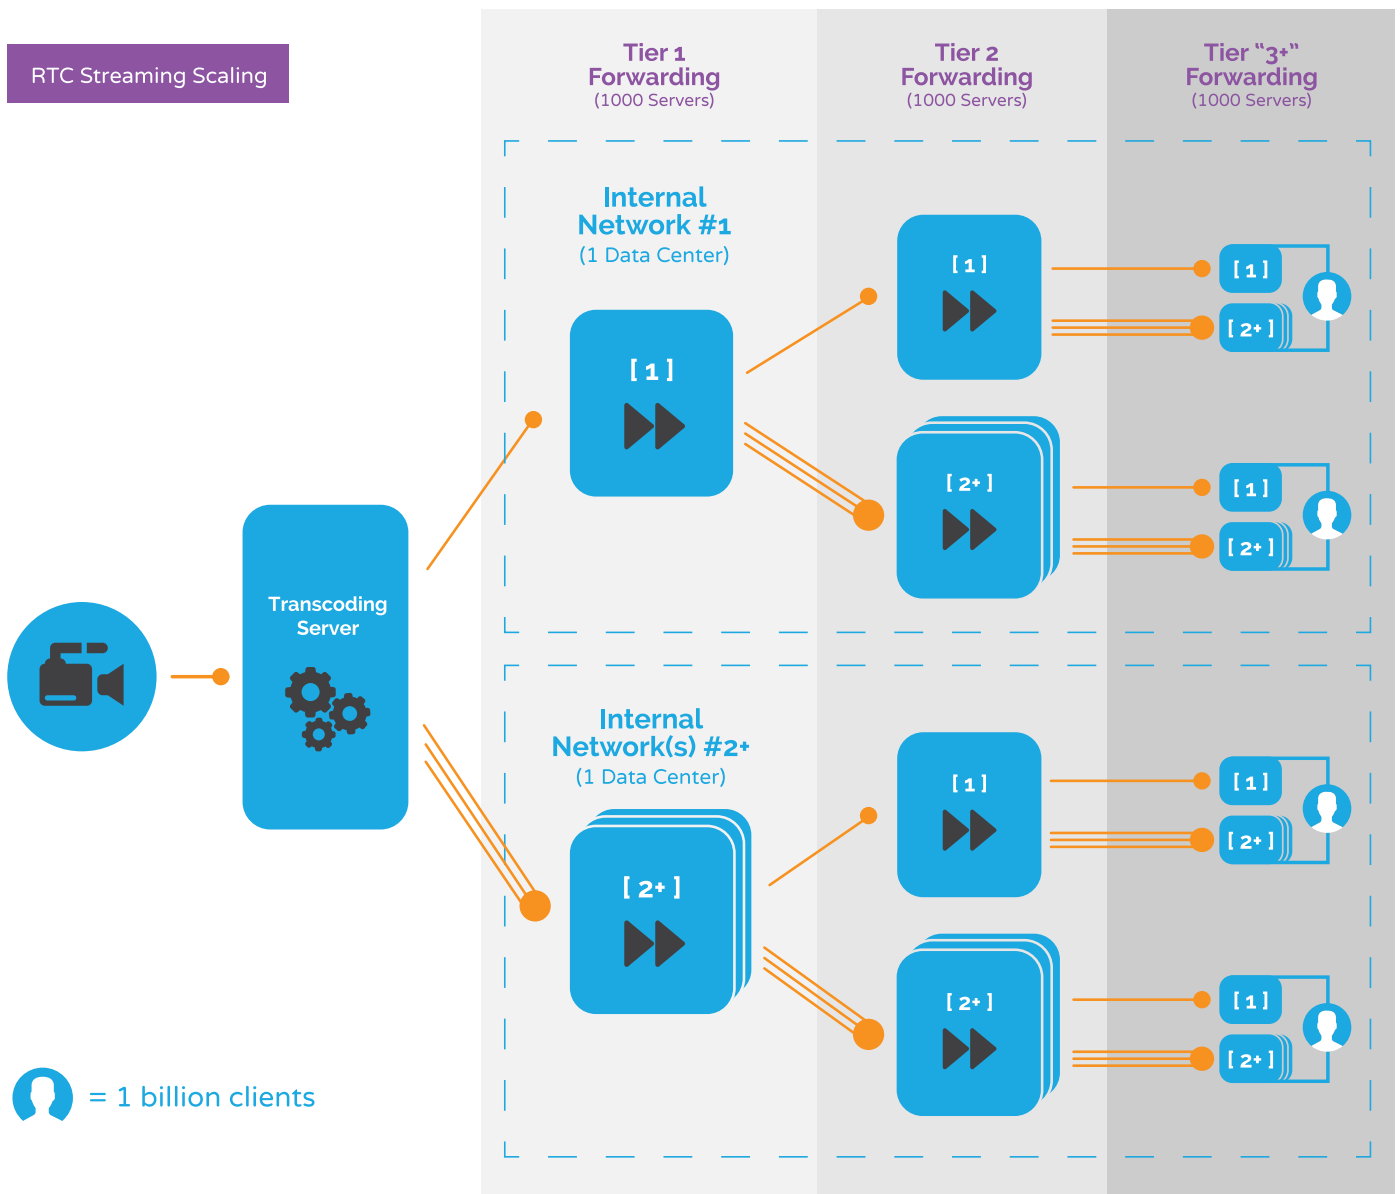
RTC Streaming Scaling

Tier 1
Forwarding
(1000 Servers)

Tier 2
Forwarding
(1000 Servers)

Tier "3+"
Forwarding
(1000 Servers)

Internal
Network #1
(1 Data Center)

[ 1 ]

[ 1 ]

[ 1 ]

[ 2+ ]

[ 2+ ]

[ 1 ]

[ 2+ ]

Transcoding
Server

Internal
Network(s) #2+
(1 Data Center)

[ 2+ ]

[ 1 ]

[ 1 ]

[ 2+ ]

[ 2+ ]

[ 1 ]

[ 2+ ]

= 1 billion clients